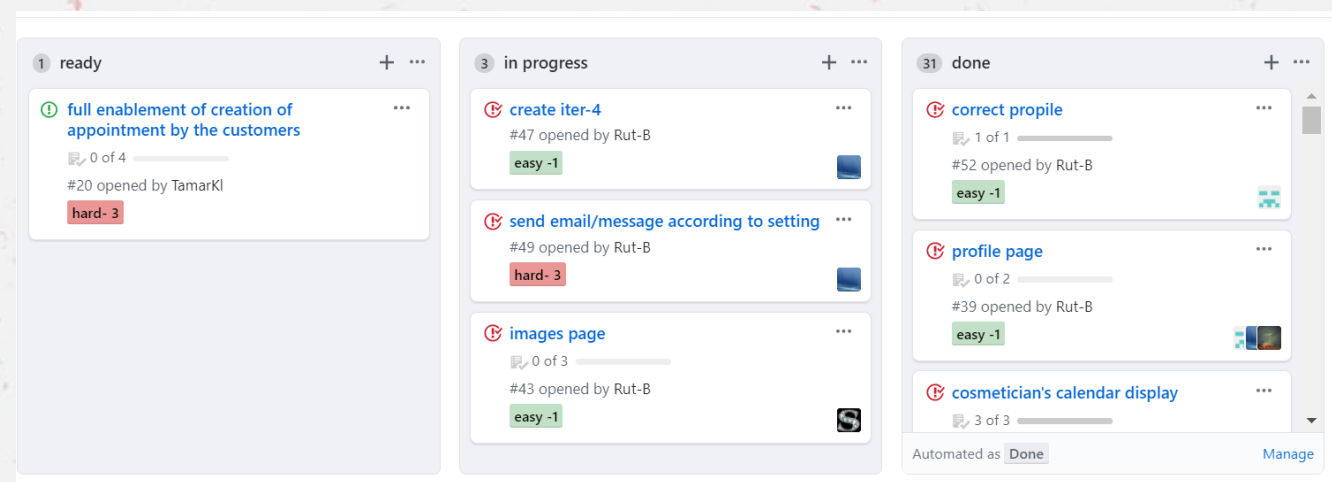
1 ready + ···

full enablement of creation of appointment by the customers ···
0 of 4
#20 opened by TamarKl
hard- 3

3 in progress + ···

create iter-4 ···
#47 opened by Rut-B
easy -1

send email/message according to setting ···
#49 opened by Rut-B
hard- 3

images page ···
0 of 3
#43 opened by Rut-B
easy -1

31 done + ···

correct propile ···
1 of 1
#52 opened by Rut-B
easy -1

profile page ···
0 of 2
#39 opened by Rut-B
easy -1

cosmetician's calendar display ···
3 of 3

Automated as Done
Manage